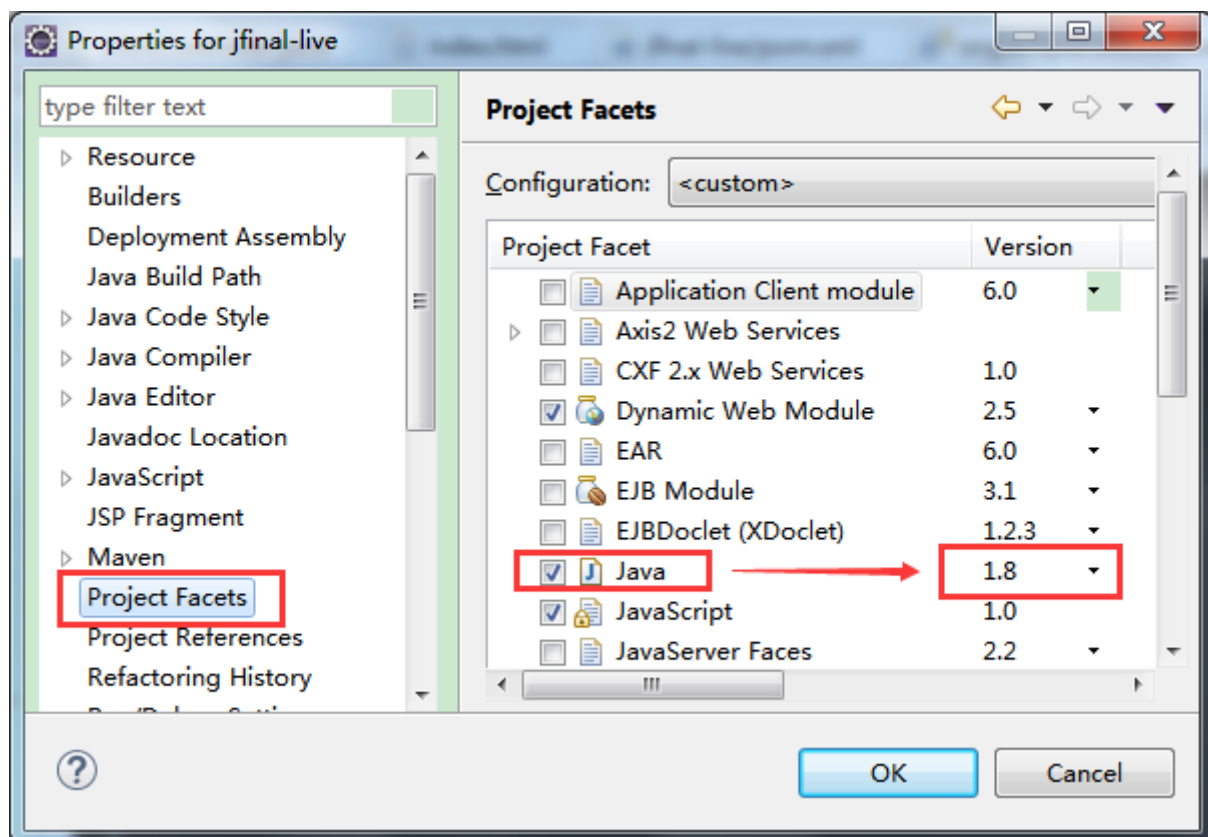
Properties for jfinal-live

type filter text

Resource
Builders
Deployment Assembly
Java Build Path
Java Code Style
Java Compiler
Java Editor
Javadoc Location
JavaScript
JSP Fragment
Maven
Project Facets
Project References
Refactoring History
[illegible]

Project Facets

Configuration: <custom>

| Project Facet | Version |
|---|---|
| Application Client module | 6.0 |
| Axis2 Web Services | |
| CXF 2.x Web Services | 1.0 |
| Dynamic Web Module | 2.5 |
| EAR | 6.0 |
| EJB Module | 3.1 |
| EJBDoclet (XDoclet) | 1.2.3 |
| Java | 1.8 |
| JavaScript | 1.0 |
| JavaServer Faces | 2.2 |

?

OK

Cancel